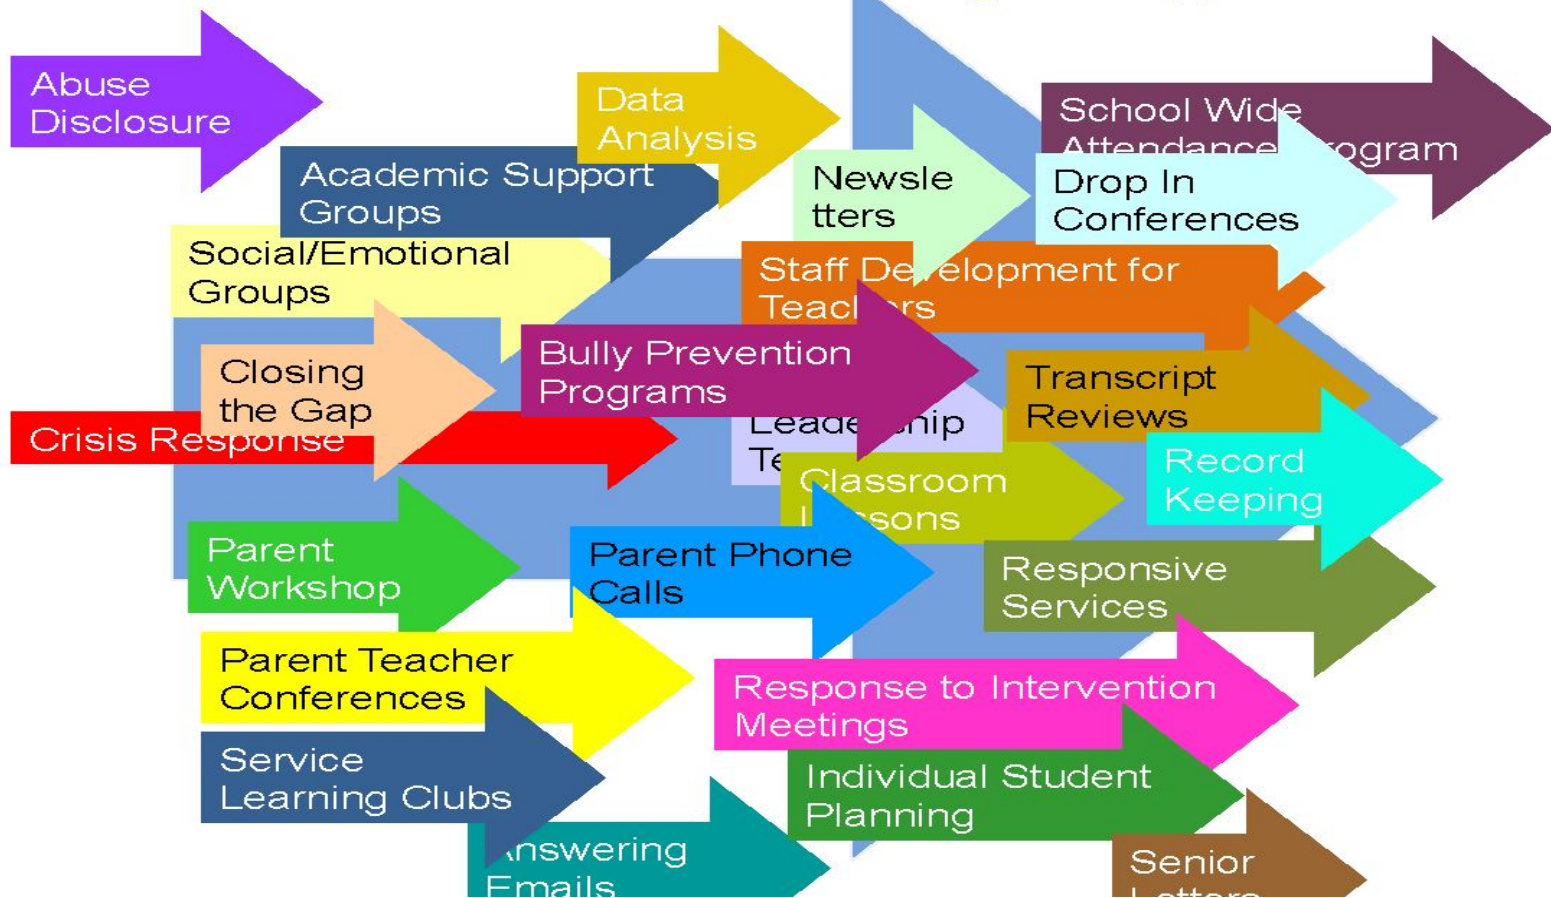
Abuse Disclosure

Data Analysis

School Wide Attendance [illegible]ogram

Academic Support Groups

Newsle tters

Drop In Conferences

Social/Emotional Groups

Staff De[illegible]elopment for Teach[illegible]rs

Closing the Gap

Bully Prevention Programs

Transcript Reviews

Crisis Response

Leade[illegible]ship Te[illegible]

Classroom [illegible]ssons

Record Keeping

Parent Workshop

Parent Phone Calls

Responsive Services

Parent Teacher Conferences

Response to Intervention Meetings

Service Learning Clubs

Individual Student Planning

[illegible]nswering Emails

Senior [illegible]